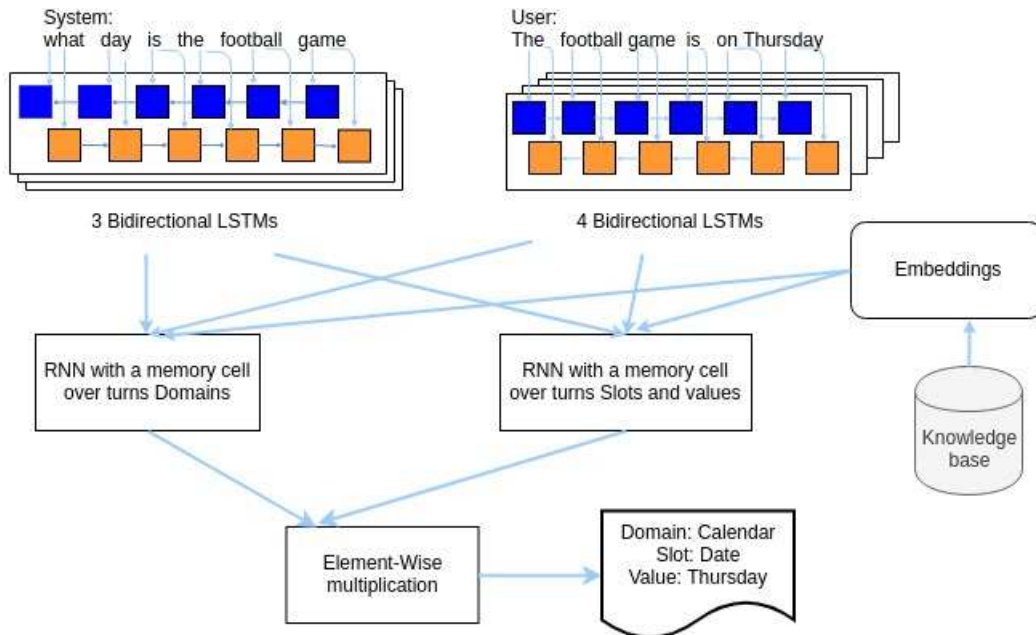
System:
what day is the football game

User:
The football game is on Thursday

3 Bidirectional LSTMs

4 Bidirectional LSTMs

Embeddings

RNN with a memory cell over turns Domains

RNN with a memory cell over turns Slots and values

Knowledge base

Element-Wise multiplication

Domain: Calendar
Slot: Date
Value: Thursday